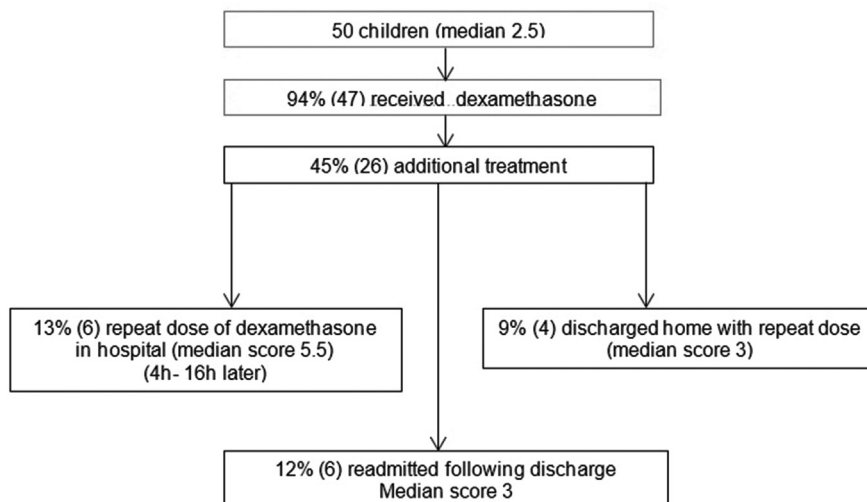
50 children (median 2.5)

94% (47) received dexamethasone

45% (26) additional treatment

13% (6) repeat dose of dexamethasone in hospital (median score 5.5) (4h- 16h later)

9% (4) discharged home with repeat dose (median score 3)

12% (6) readmitted following discharge Median score 3